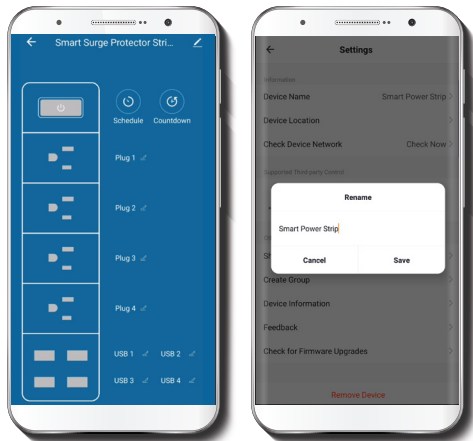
Smart Surge Protector Stri...

Schedule

Countdown

Plug 1

Plug 2

Plug 3

Plug 4

USB 1

USB 2

USB 3

USB 4

Settings

Information

Device Name

Smart Power Strip

Device Location

Check Device Network

Check Now

Supported Third-party Control

Rename

Smart Power Strip

Cancel

Save

Sh

Create Group

Device Information

Feedback

Check for Firmware Upgrades

Remove Device